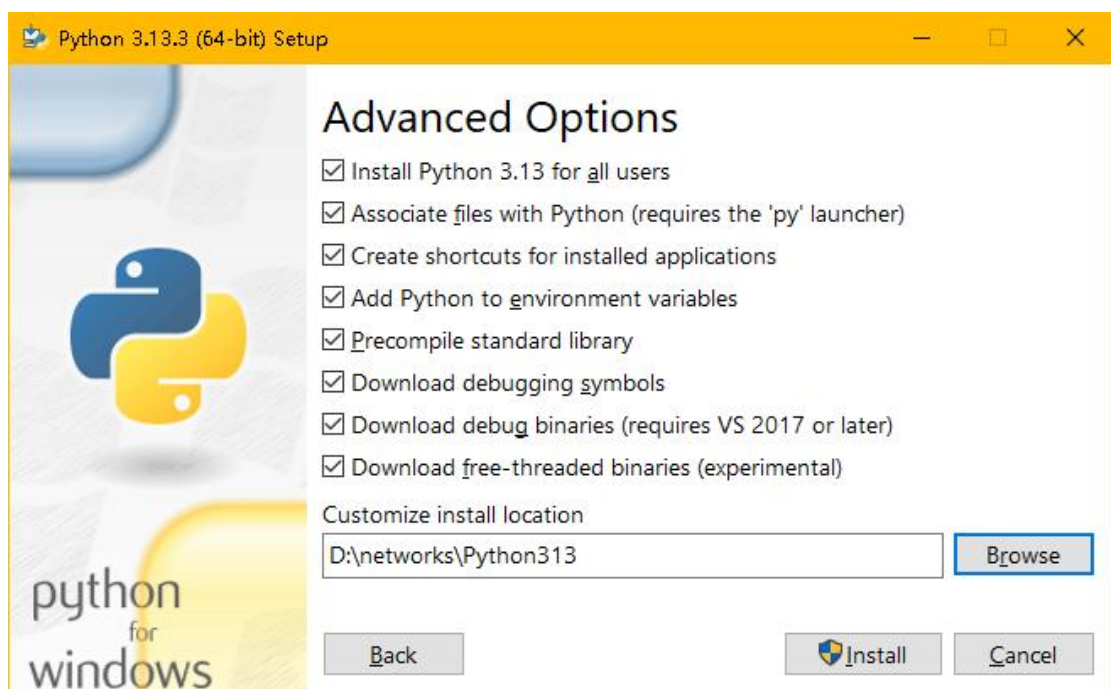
Python 3.13.3 (64-bit) Setup

Advanced Options

☑ Install Python 3.13 for all users

☑ Associate files with Python (requires the 'py' launcher)

☑ Create shortcuts for installed applications

☑ Add Python to environment variables

☑ Precompile standard library

☑ Download debugging symbols

☑ Download debug binaries (requires VS 2017 or later)

☑ Download free-threaded binaries (experimental)

Customize install location

D:\networks\Python313

Browse

python for windows

Back

Install

Cancel